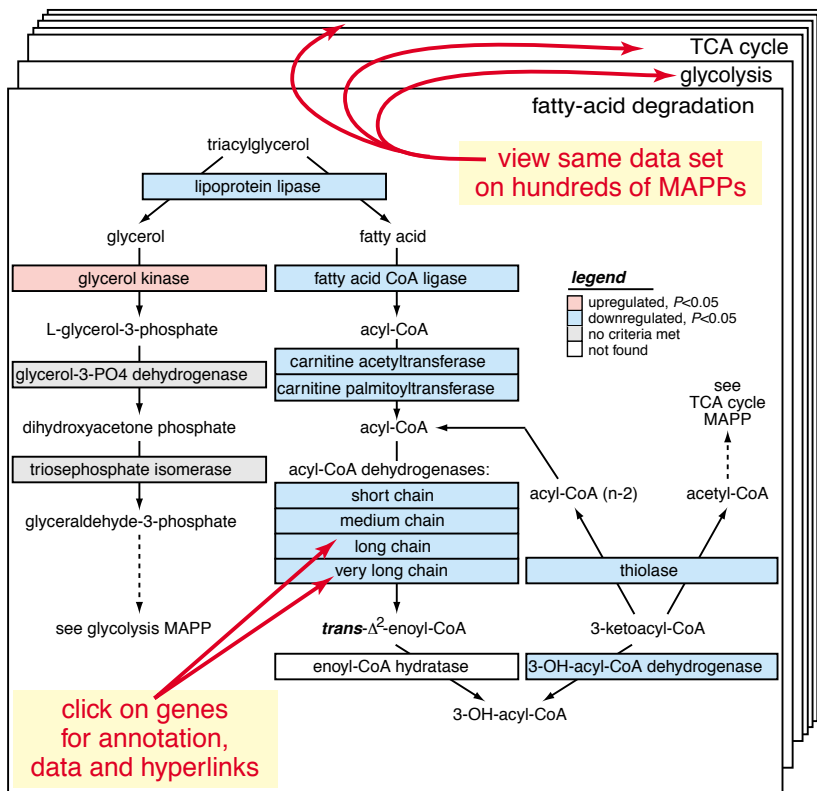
TCA cycle
glycolysis
fatty-acid degradation

view same data set on hundreds of MAPPs

triacylglycerol
lipoprotein lipase
glycerol
fatty acid
glycerol kinase
fatty acid CoA ligase
L-glycerol-3-phosphate
acyl-CoA
glycerol-3-PO4 dehydrogenase
carnitine acetyltransferase
carnitine palmitoyltransferase
dihydroxyacetone phosphate
acyl-CoA
triosephosphate isomerase
acyl-CoA dehydrogenases:
short chain
medium chain
long chain
very long chain
glyceraldehyde-3-phosphate
see glycolysis MAPP
*trans*-$\Delta^2$-enoyl-CoA
enoyl-CoA hydratase
3-OH-acyl-CoA

legend
upregulated, $P$<0.05
downregulated, $P$<0.05
no criteria met
not found

see TCA cycle MAPP
acyl-CoA (n-2)
acetyl-CoA
thiolase
3-ketoacyl-CoA
3-OH-acyl-CoA dehydrogenase

click on genes for annotation, data and hyperlinks